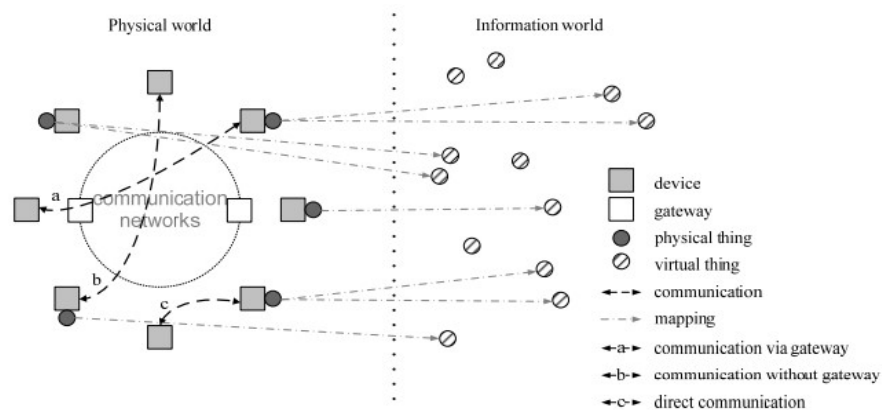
Physical world

Information world

communication networks

a

b

c

device

gateway

physical thing

virtual thing

communication

mapping

a communication via gateway

b communication without gateway

c direct communication